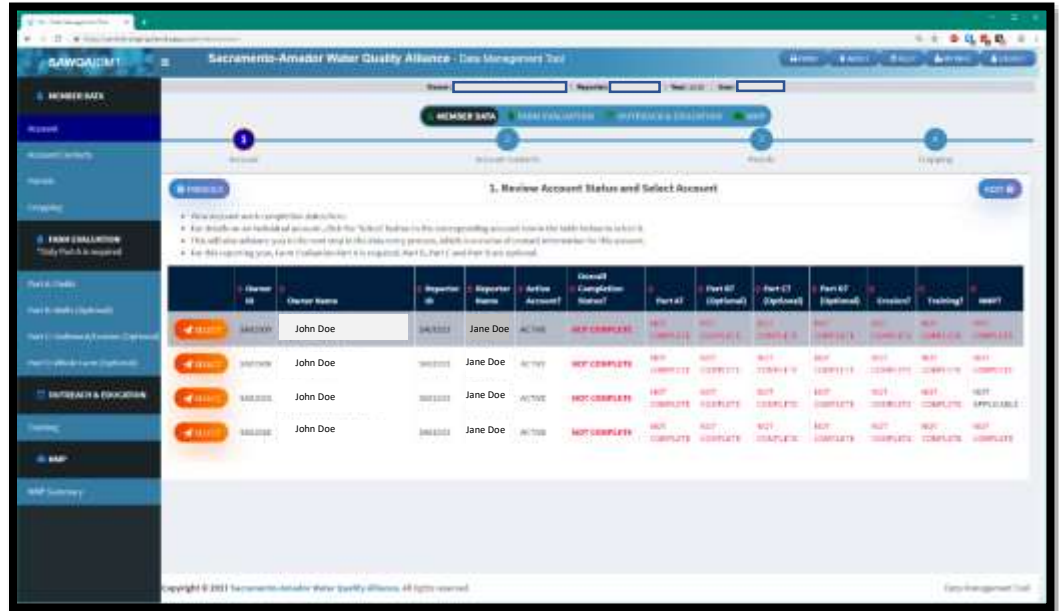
SAWQA|DMT

Sacramento-Amador Water Quality Alliance - Data Management Tool

MEMBER DATA

Account

Account Contacts

Parcels

Cropping

FARM EVALUATION
*Only Part A is required

Part A: Credits

Part B: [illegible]

Part C: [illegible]

Part D: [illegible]

OUTREACH & EDUCATION

Training

NMP

NMP Summary

MEMBER DATA

FARM EVALUATION

OUTREACH & EDUCATION

NMP

1

Account

Account Contacts

Parcels

Cropping

PREVIOUS

1. Review Account Status and Select Account

NEXT

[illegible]

| | Owner ID | Owner Name | Reporter ID | Reporter Name | Active Account? | Overall Completion Status? | Part A? | Part B? (Optional) | Part C? (Optional) | Part D? (Optional) | Erosion? | Training? | NMP? |
|---|---|---|---|---|---|---|---|---|---|---|---|---|---|
| SELECT | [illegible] | John Doe | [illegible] | Jane Doe | ACTIVE | NOT COMPLETE | NOT COMPLETE | NOT COMPLETE | NOT COMPLETE | NOT COMPLETE | NOT COMPLETE | NOT COMPLETE | NOT COMPLETE |
| SELECT | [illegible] | John Doe | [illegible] | Jane Doe | ACTIVE | NOT COMPLETE | NOT COMPLETE | NOT COMPLETE | NOT COMPLETE | NOT COMPLETE | NOT COMPLETE | NOT COMPLETE | NOT COMPLETE |
| SELECT | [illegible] | John Doe | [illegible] | Jane Doe | ACTIVE | NOT COMPLETE | NOT COMPLETE | NOT COMPLETE | NOT COMPLETE | NOT COMPLETE | NOT COMPLETE | NOT COMPLETE | NOT APPLICABLE |
| SELECT | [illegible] | John Doe | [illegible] | Jane Doe | ACTIVE | NOT COMPLETE | NOT COMPLETE | NOT COMPLETE | NOT COMPLETE | NOT COMPLETE | NOT COMPLETE | NOT COMPLETE | NOT COMPLETE |

Copyright © 2021 Sacramento-Amador Water Quality Alliance. All rights reserved.

Data Management Tool